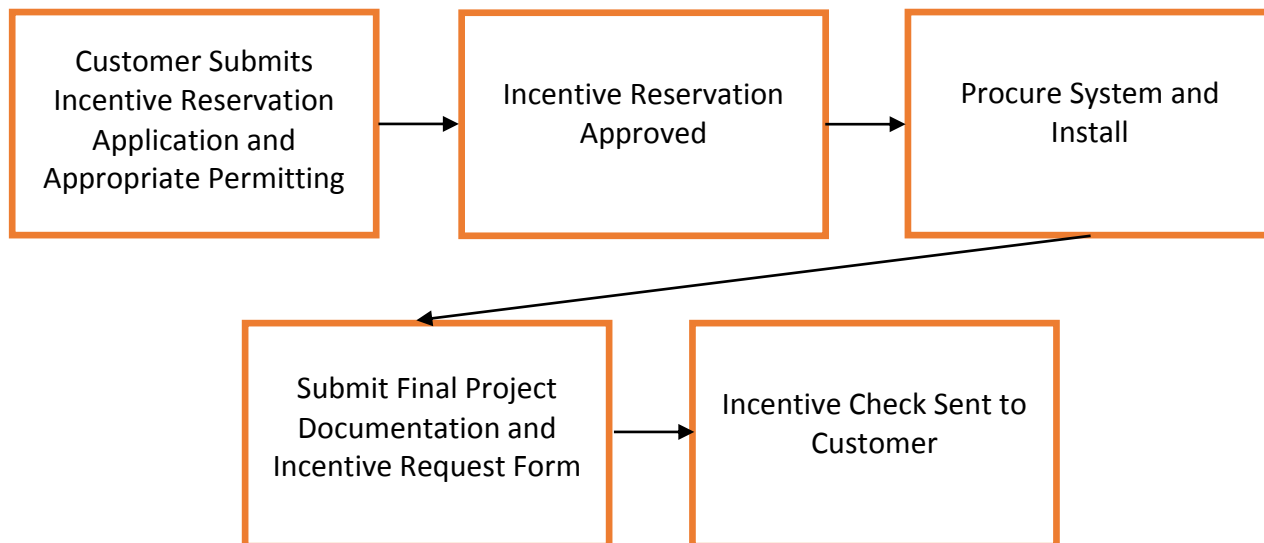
Customer Submits Incentive Reservation Application and Appropriate Permitting

Incentive Reservation Approved

Procure System and Install

Submit Final Project Documentation and Incentive Request Form

Incentive Check Sent to Customer